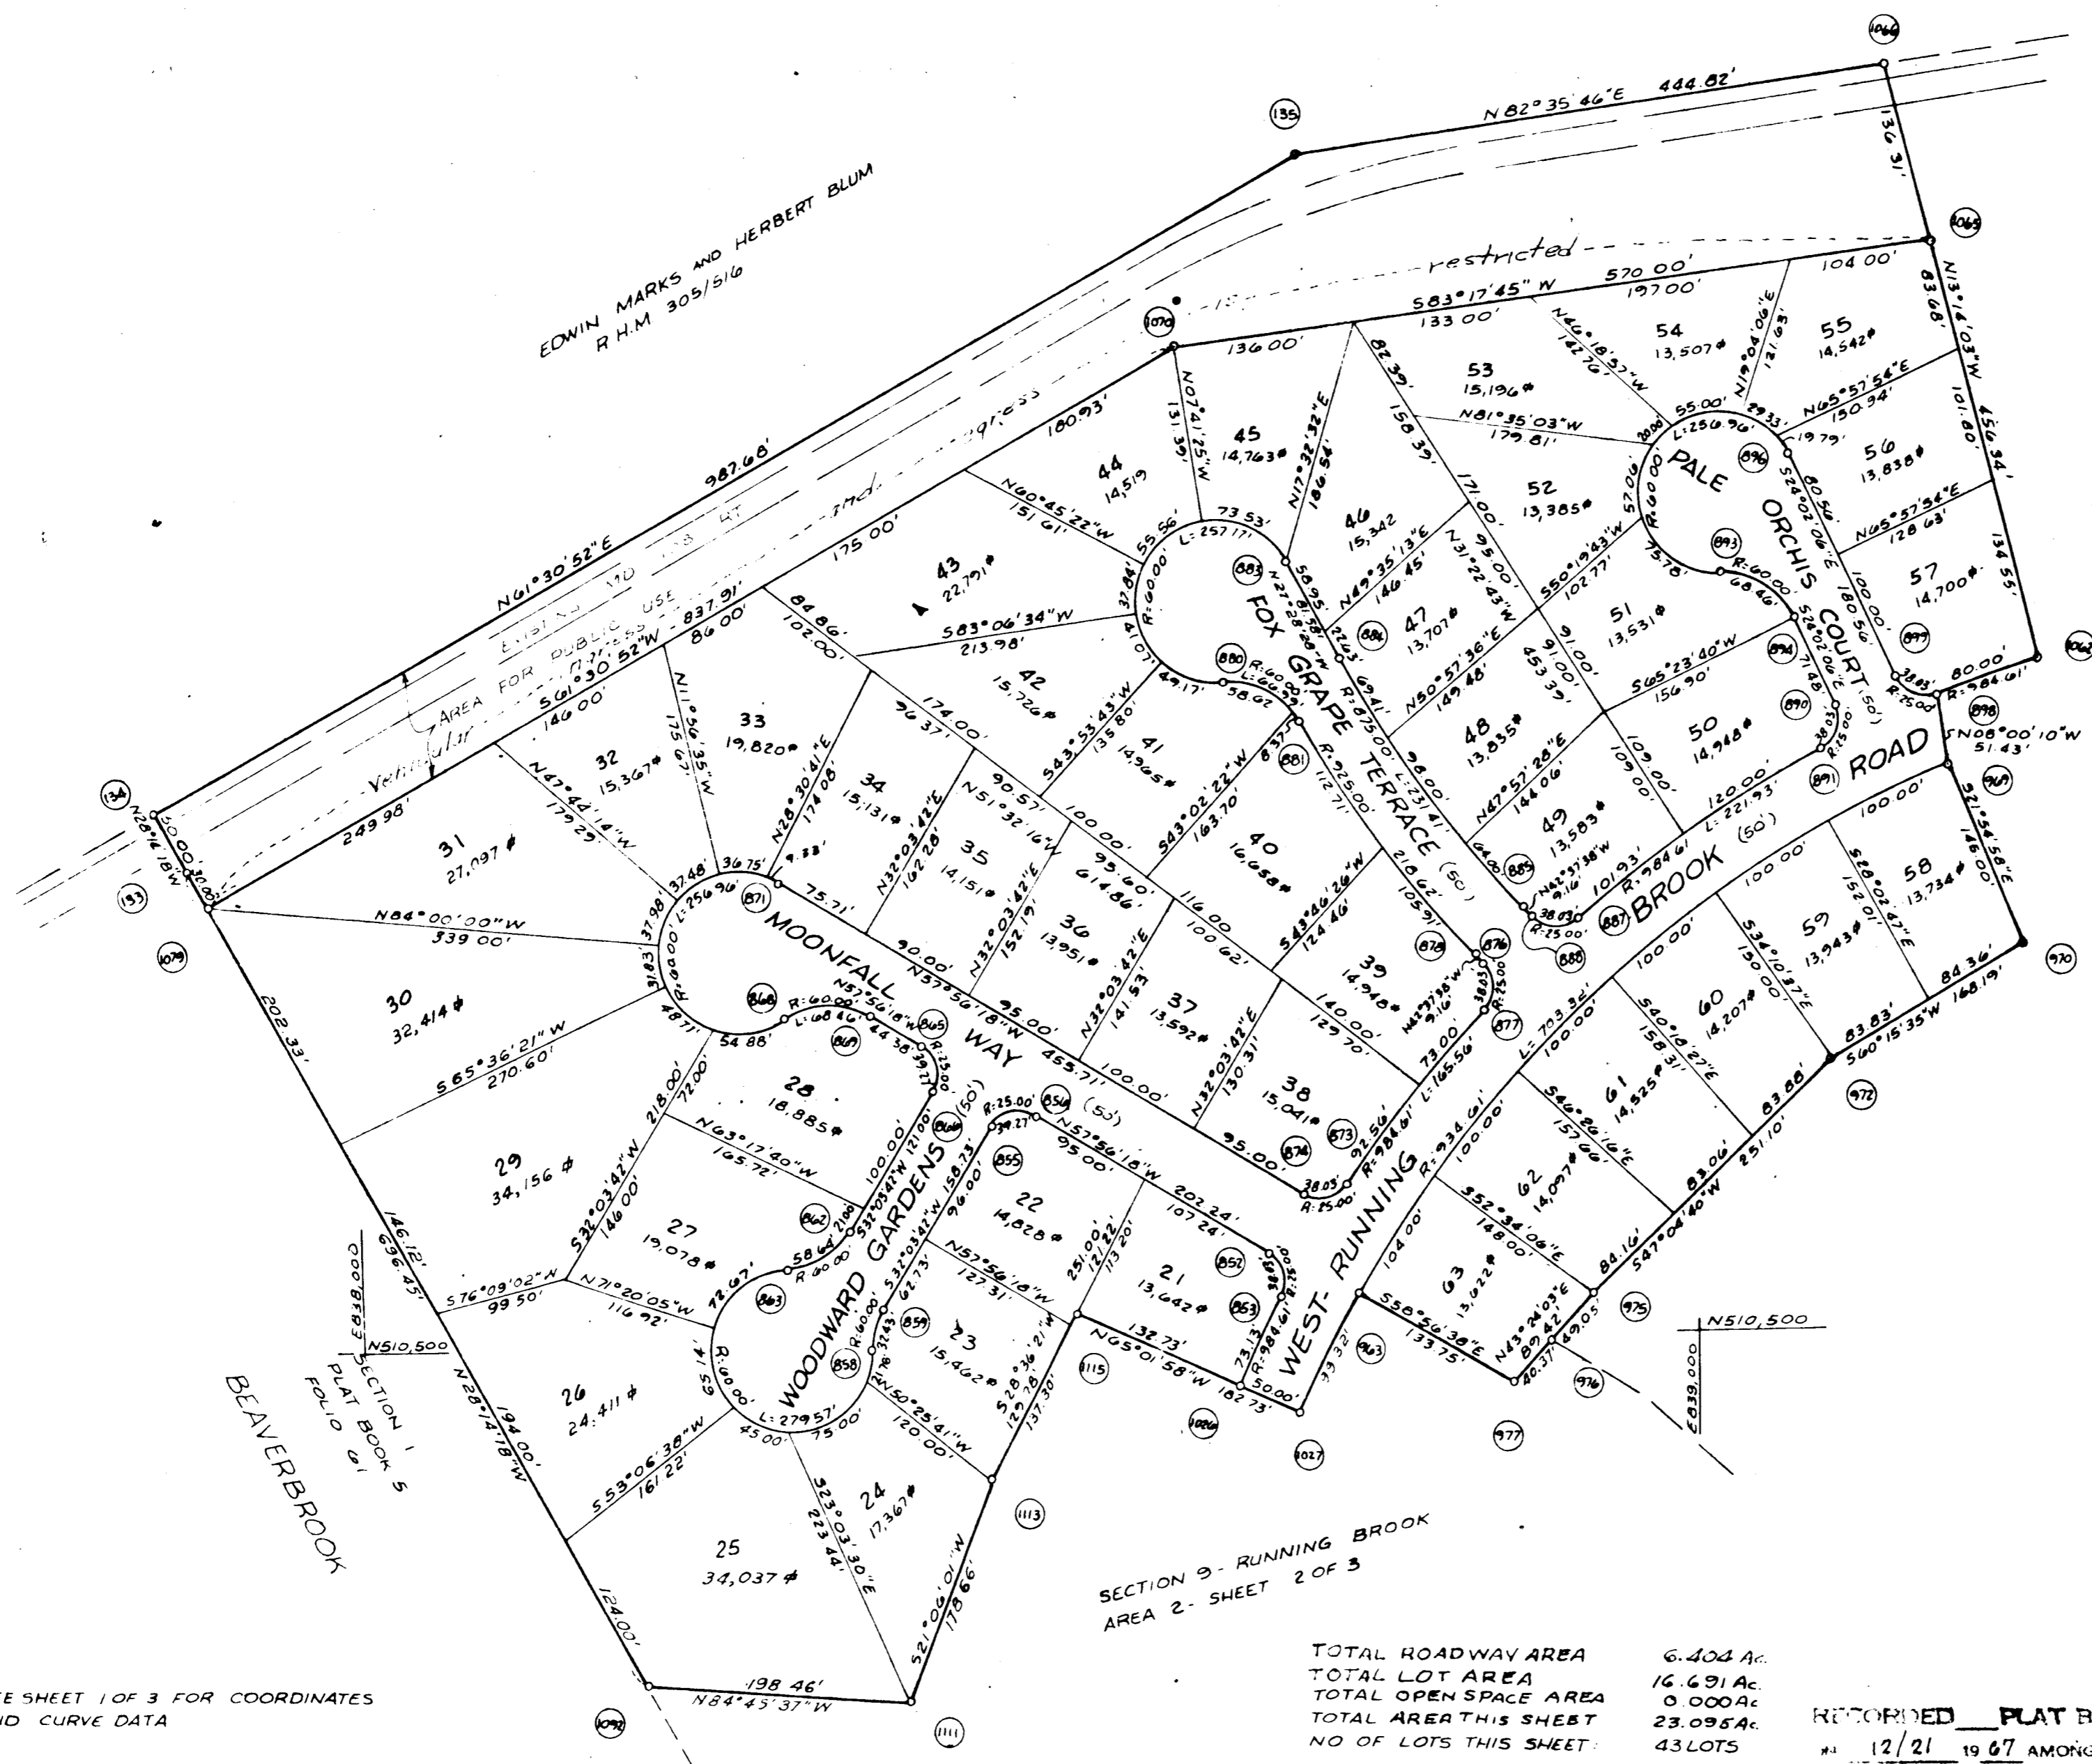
EDWIN MARKS AND HERBERT BLUM
R.H.M. 305/516

N 82°35'46"E 444.82'
N61°30'52"E 987.68'
S61°30'52"W 837.91'
AREA FOR PUBLIC USE
Vehicular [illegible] and egress
restricted
S83°17'45"W 570.00'

(135) (1066) (1065) (1070) (134) (133) (1079) (1064)

136.31'
N13°14'03"W 456.34'
83.68'
101.60'
134.55'

44
14,519
45
14,763#
46
15,342
47
13,707#
48
13,835#
49
13,583#
50
14,948#
51
13,531#
52
13,385#
53
15,196#
54
13,507#
55
14,542#
56
13,838#
57
14,700#
58
13,734#
59
13,943#
60
14,207#
61
14,525#
62
14,097#
63
13,622#

43
22,791#
42
15,726#
41
14,965#
40
16,658#
39
14,948#
38
15,041#
37
13,592#
36
13,951#
35
14,151#
34
15,131#
33
19,820#
32
15,367#
31
27,097#
30
32,414#
29
34,156#
28
18,885#
27
19,078#
26
24,411#
25
34,037#
24
17,367#
23
15,462#
22
14,828#
21
13,642#

PALE ORCHIS COURT (50')
FOX GRAPE TERRACE (50')
MOONFALL WAY (50')
WOODWARD GARDENS (50')
WEST-RUNNING BROOK (50') ROAD

N08°00'10"W 51.43'
S60°15'35"W 168.19'
S47°04'40"W 251.10'
N65°01'58"W 182.73'
N84°45'37"W 198.46'
N28°14'18"W 696.45'
202.33'
N84°00'00"W 339.00'
S65°36'21"W 270.60'
N57°56'18"W 455.71'

N510,500
E838,000
E839,000
SECTION 1
PLAT BOOK 5
FOLIO 61
BEAVERBROOK

SECTION 9 - RUNNING BROOK
AREA 2 - SHEET 2 OF 3

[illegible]E SHEET 1 OF 3 FOR COORDINATES
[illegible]D CURVE DATA

| TOTAL ROADWAY AREA | 6.404 Ac. |
|---|---|
| TOTAL LOT AREA | 16.691 Ac. |
| TOTAL OPEN SPACE AREA | 0.000 Ac |
| TOTAL AREA THIS SHEET | 23.095 Ac. |
| NO OF LOTS THIS SHEET | 43 LOTS |

RECORDED ___ PLAT B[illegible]
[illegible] 12/21 19 67 AMONG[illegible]